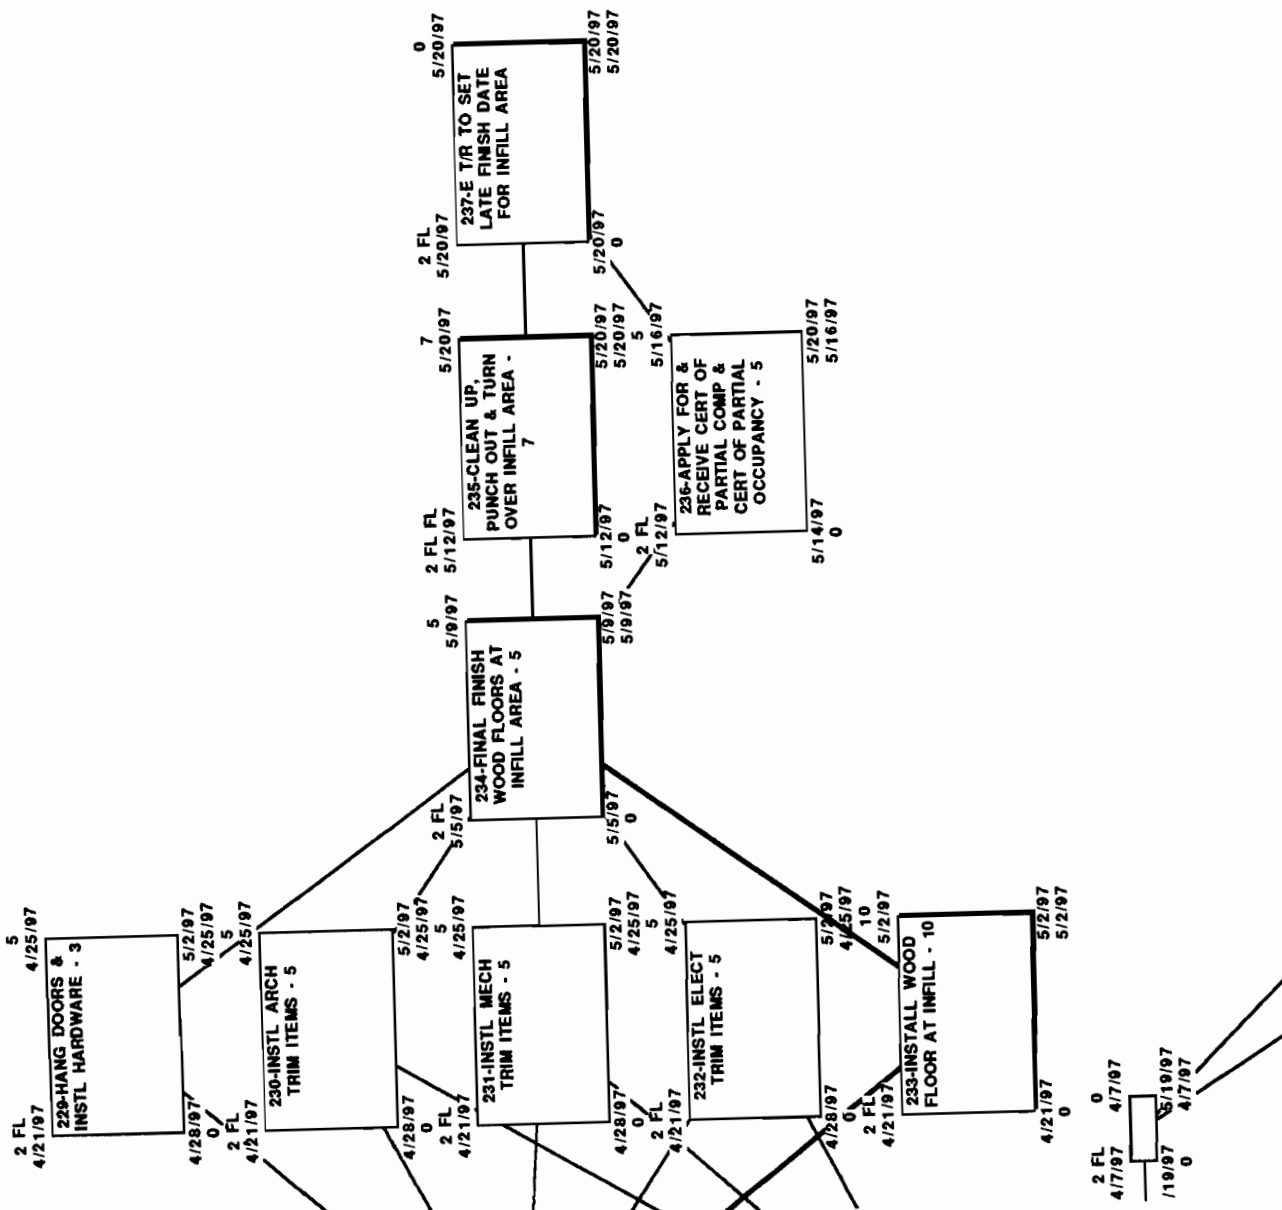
5
4/25/97
2 FL
4/21/97
229-HANG DOORS &
INSTL HARDWARE - 3
5/2/97
4/25/97
4/28/97
0

5
4/25/97
2 FL
4/21/97
230-INSTL ARCH
TRIM ITEMS - 5
5/2/97
4/25/97
4/28/97
0

5
4/25/97
2 FL
4/21/97
231-INSTL MECH
TRIM ITEMS - 5
5/2/97
4/25/97
4/28/97
0

5
4/25/97
2 FL
4/21/97
232-INSTL ELECT
TRIM ITEMS - 5
5/2/97
4/25/97
4/28/97
0

10
5/2/97
2 FL
4/21/97
233-INSTALL WOOD
FLOOR AT INFILL - 10
5/2/97
5/2/97
4/21/97
0

5
5/9/97
2 FL
5/5/97
234-FINAL FINISH
WOOD FLOORS AT
INFILL AREA - 5
5/9/97
5/9/97
5/5/97
0

7
5/20/97
2 FL FL
5/12/97
235-CLEAN UP,
PUNCH OUT & TURN
OVER INFILL AREA -
7
5/20/97
5/20/97
5/12/97
0

5
5/16/97
2 FL
5/12/97
236-APPLY FOR &
RECEIVE CERT OF
PARTIAL COMP &
CERT OF PARTIAL
OCCUPANCY - 5
5/20/97
5/16/97
5/14/97
0

0
5/20/97
2 FL
5/20/97
237-E T/R TO SET
LATE FINISH DATE
FOR INFILL AREA
5/20/97
5/20/97
5/20/97
0

0
4/7/97
2 FL
4/7/97
5/19/97
4/7/97
/19/97
0